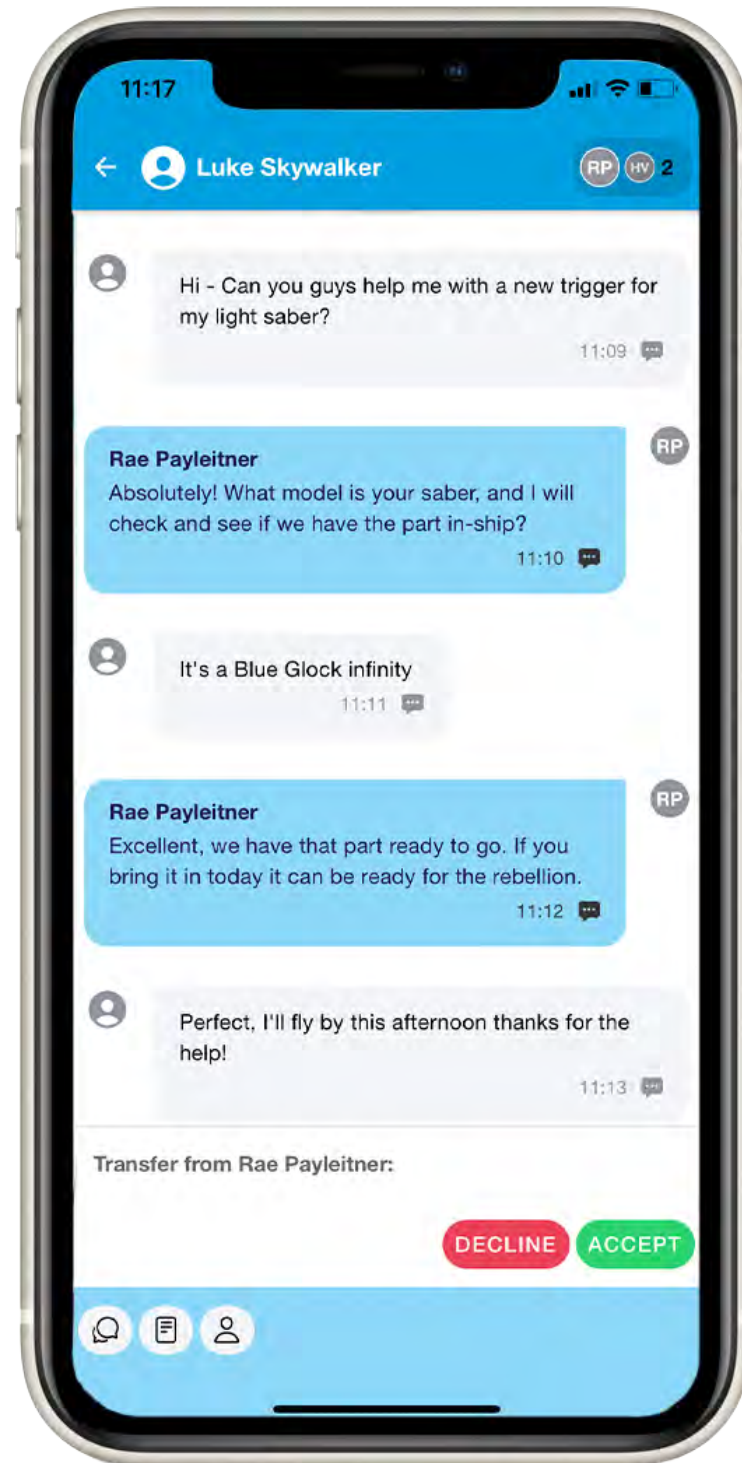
11:17

Luke Skywalker

RP HV 2

Hi - Can you guys help me with a new trigger for my light saber?

11:09

RP

Rae Payleitner
Absolutely! What model is your saber, and I will check and see if we have the part in-ship?

11:10

It's a Blue Glock infinity

11:11

RP

Rae Payleitner
Excellent, we have that part ready to go. If you bring it in today it can be ready for the rebellion.

11:12

Perfect, I'll fly by this afternoon thanks for the help!

11:13

Transfer from Rae Payleitner:

DECLINE ACCEPT